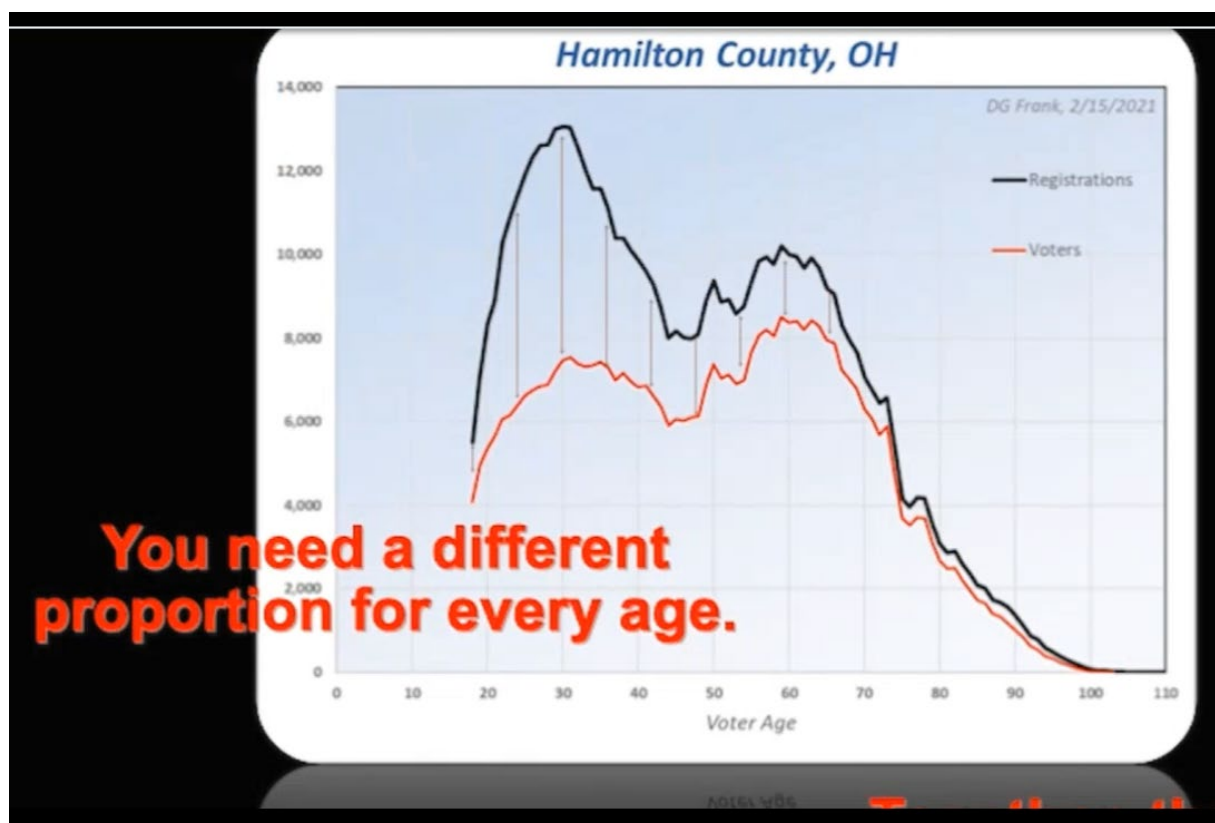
Hamilton County, OH

DG Frank, 2/15/2021

14,000
12,000
10,000
8,000
6,000
4,000
2,000
0

Registrations

Voters

0 10 20 30 40 50 60 70 80 90 100 110

Voter Age

You need a different proportion for every age.

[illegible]